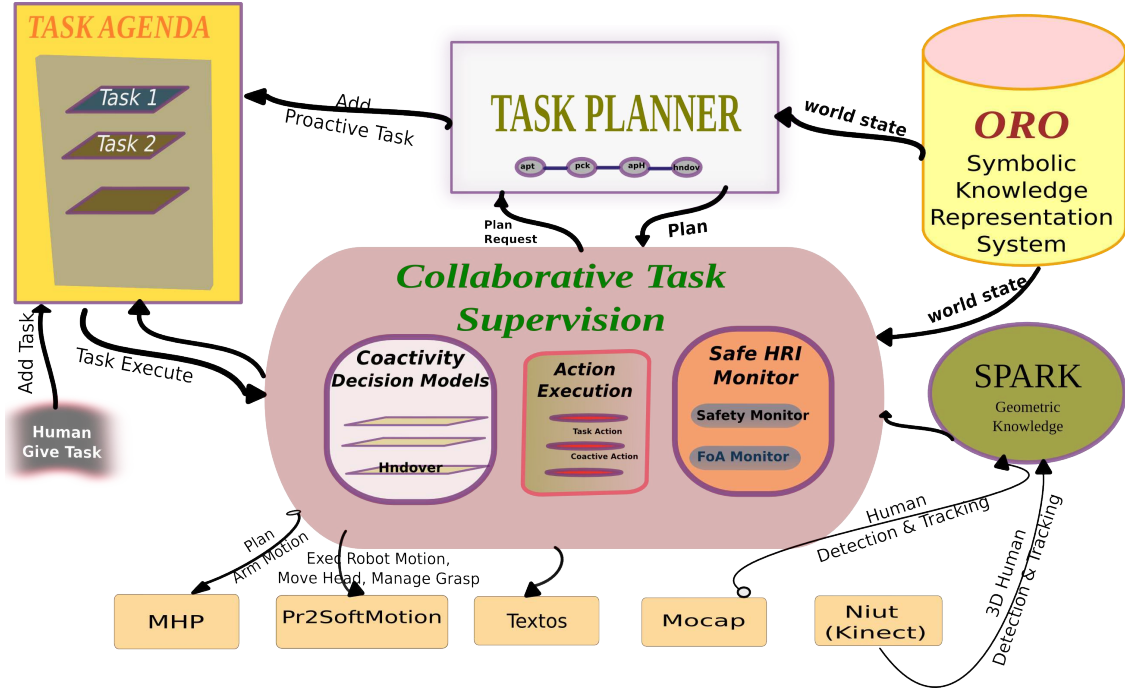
TASK AGENDA

Task 1

Task 2

Add Proactive Task

TASK PLANNER

apt pck apH hndov

world state

ORO

Symbolic Knowledge Representation System

Plan Request

Plan

Collaborative Task Supervision

world state

Add Task

Task Execute

Human Give Task

Coactivity Decision Models

Hndover

Action Execution

Task Action

Coactive Action

Safe HRI Monitor

Safety Monitor

FoA Monitor

SPARK

Geometric Knowledge

Plan Arm Motion

Exec Robot Motion, Move Head, Manage Grasp

Human Detection & Tracking

3D Human Detection & Tracking

MHP

Pr2SoftMotion

Textos

Mocap

Niut (Kinect)